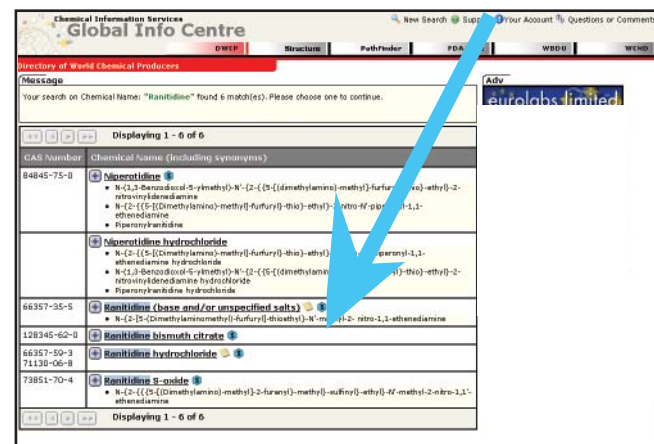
Chemical Information Services
Global Info Centre

New Search  Supp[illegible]  Your Account  Questions or Comments

DWCP  Structure  PathFinder  FDA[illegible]  WBDU  WCMD

Directory of World Chemical Producers

Message

Your search on Chemical Name: "Ranitidine" found 6 match(es). Please choose one to continue.

Adv

eurolabs limited

Displaying 1 - 6 of 6

| CAS Number | Chemical Name (including synonyms) |
|---|---|
| 84845-75-0 | Niperotidine<br>• N-(1,3-Benzodioxol-5-ylmethyl)-N'-{2-{{5-[(dimethylamino)-methyl]-furfur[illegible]thio}-ethyl}-2-nitrovinylidenediamine<br>• N-{2-{[5-[(Dimethylamino)-methyl]-furfuryl}-thio}-ethyl}-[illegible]nitro-N'-pipe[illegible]l-1,1-ethenediamine<br>• Piperonylranitidine |
| | Niperotidine hydrochloride<br>• N-{2-{[5-[(Dimethylamino)-methyl]-furfuryl}-thio}-ethyl}-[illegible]iperonyl-1,1-ethenediamine hydrochloride<br>• N-(1,3-Benzodioxol-5-ylmethyl)-N'-{2-{{5-[(dimethylamino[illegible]thio}-ethyl}-2-nitrovinylidenediamine hydrochloride<br>• Piperonylranitidine hydrochloride |
| 66357-35-5 | Ranitidine (base and/or unspecified salts)<br>• N-[2-[5-(Dimethylaminomethyl)-furfuryl]-thioethyl]-N'-m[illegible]yl-2- nitro-1,1-ethenediamine |
| 128345-62-0 | Ranitidine bismuth citrate |
| 66357-59-3<br>71130-06-8 | Ranitidine hydrochloride |
| 73851-70-4 | Ranitidine S-oxide<br>• N-{2-{{5-[(Dimethylamino)-methyl]-2-furanyl}-methyl}-sulfinyl}-ethyl}-N'-methyl-2-nitro-1,1'-ethenediamine |

Displaying 1 - 6 of 6